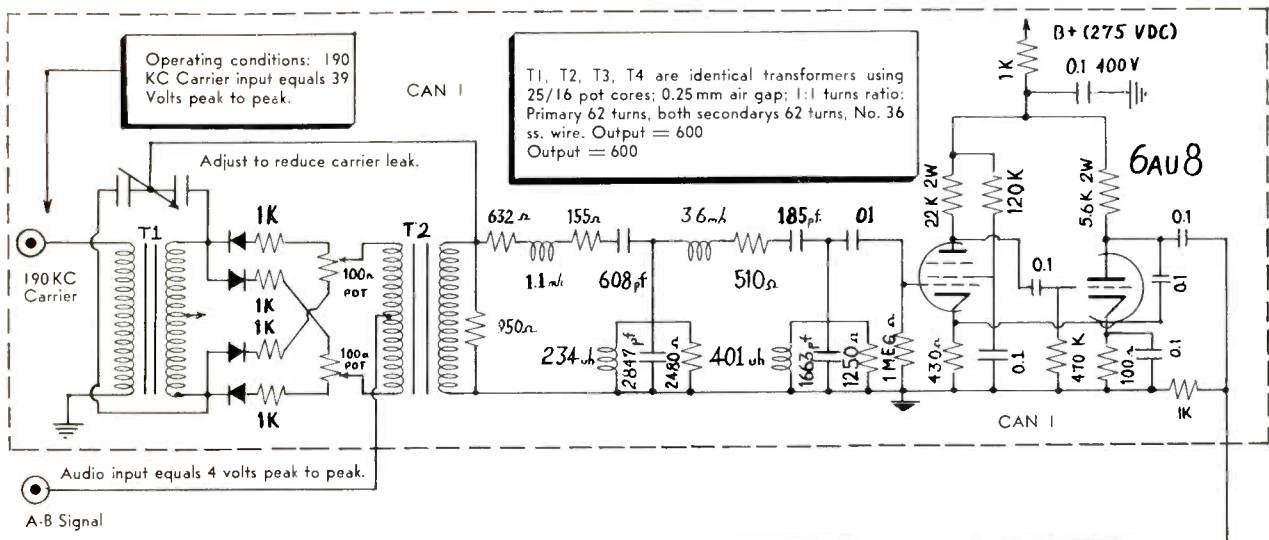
Operating conditions: 190 KC Carrier input equals 39 Volts peak to peak.

CAN I

T1, T2, T3, T4 are identical transformers using 25/16 pot cores; 0.25 mm air gap; 1:1 turns ratio: Primary 62 turns, both secondarys 62 turns, No. 36 ss. wire. Output = 600
Output = 600

B+ (275 VDC)

1K

0.1 400V

Adjust to reduce carrier leak.

6AU8

190KC Carrier

T1

1K

1K

1K

1K

100Ω POT

100Ω POT

T2

632Ω

155Ω

1.1mh

608pf

36mh

510Ω

185pf

01

22K 2W

120K

5.6K 2W

0.1

0.1

0.1

950Ω

234uh

2847pf

2480Ω

401uh

1663pf

1250Ω

1MEGΩ

430Ω

0.1

470K

100Ω

0.1

1K

CAN I

Audio input equals 4 volts peak to peak.

A-B Signal